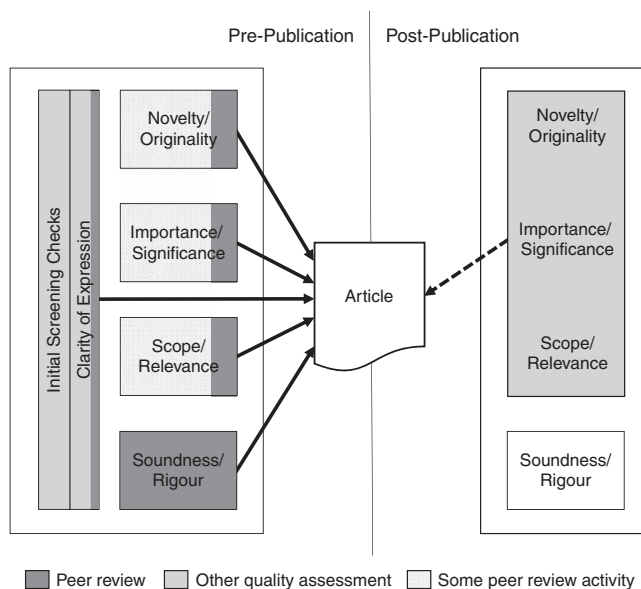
Pre-Publication

Post-Publication

Initial Screening Checks

Clarity of Expression

Novelty/ Originality

Importance/ Significance

Scope/ Relevance

Soundness/ Rigour

Article

Novelty/ Originality

Importance/ Significance

Scope/ Relevance

Soundness/ Rigour

Peer review

Other quality assessment

Some peer review activity